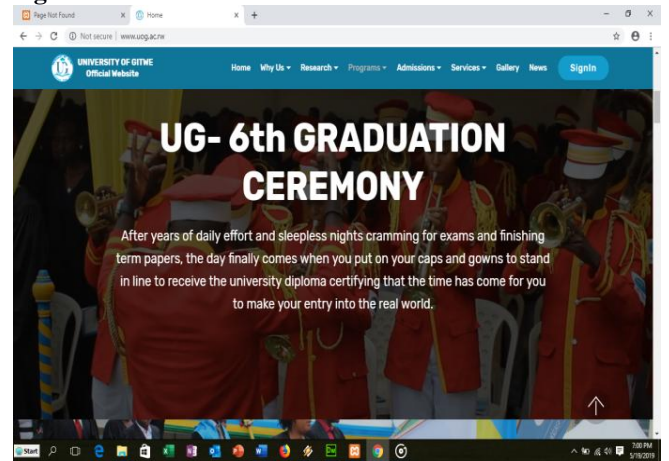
Page Not Found
Home
Not secure | www.uog.ac.rw

UNIVERSITY OF GITWE
Official Website

Home Why Us Research Programs Admissions Services Gallery News SignIn

UG- 6th GRADUATION CEREMONY

After years of daily effort and sleepless nights cramming for exams and finishing term papers, the day finally comes when you put on your caps and gowns to stand in line to receive the university diploma certifying that the time has come for you to make your entry into the real world.

Start
7:00 PM
5/19/2019